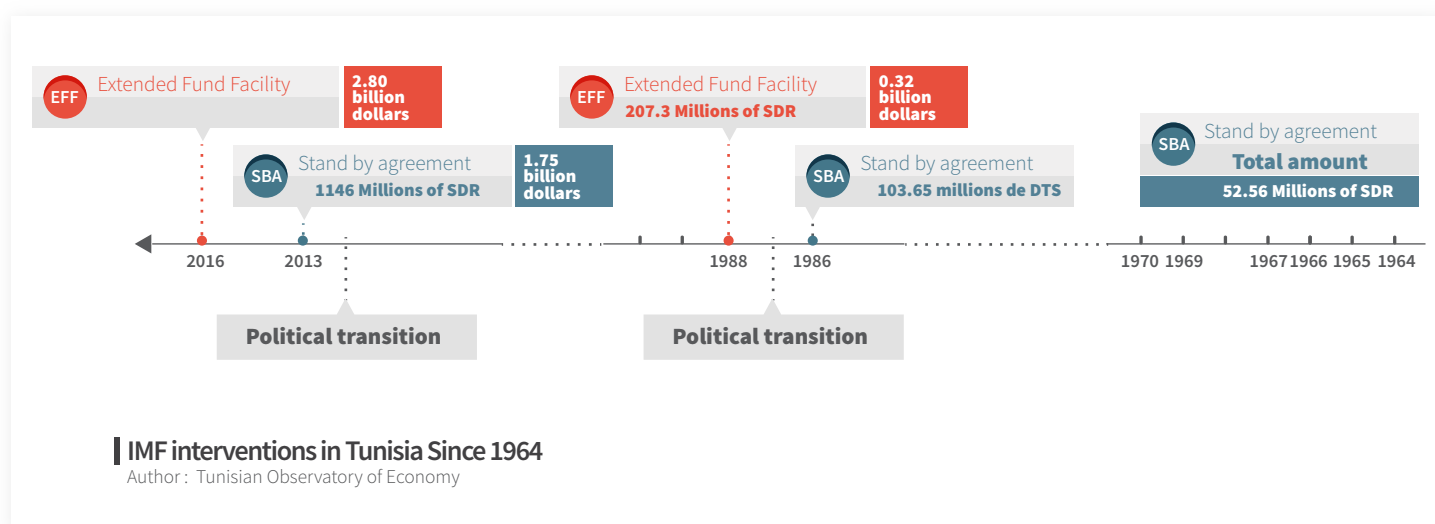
EFF Extended Fund Facility

2.80 billion dollars

SBA Stand by agreement
1146 Millions of SDR

1.75 billion dollars

EFF Extended Fund Facility
207.3 Millions of SDR

0.32 billion dollars

SBA Stand by agreement
103.65 millions de DTS

SBA Stand by agreement
Total amount
52.56 Millions of SDR

2016 2013 1988 1986 1970 1969 1967 1966 1965 1964

Political transition

Political transition

IMF interventions in Tunisia Since 1964
Author : Tunisian Observatory of Economy